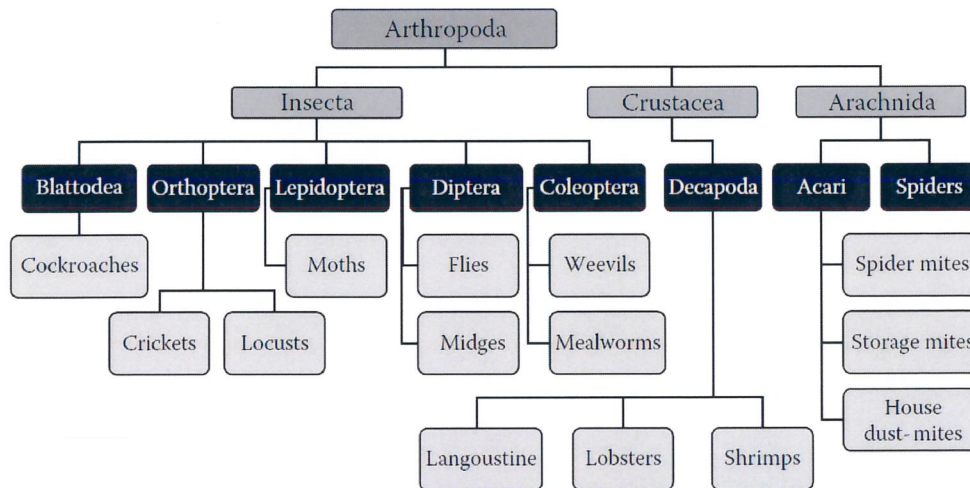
Arthropoda

Insecta

Crustacea

Arachnida

Blattodea

Orthoptera

Lepidoptera

Diptera

Coleoptera

Decapoda

Acari

Spiders

Cockroaches

Moths

Flies

Weevils

Spider mites

Crickets

Locusts

Midges

Mealworms

Storage mites

House dust-mites

Langoustine

Lobsters

Shrimps